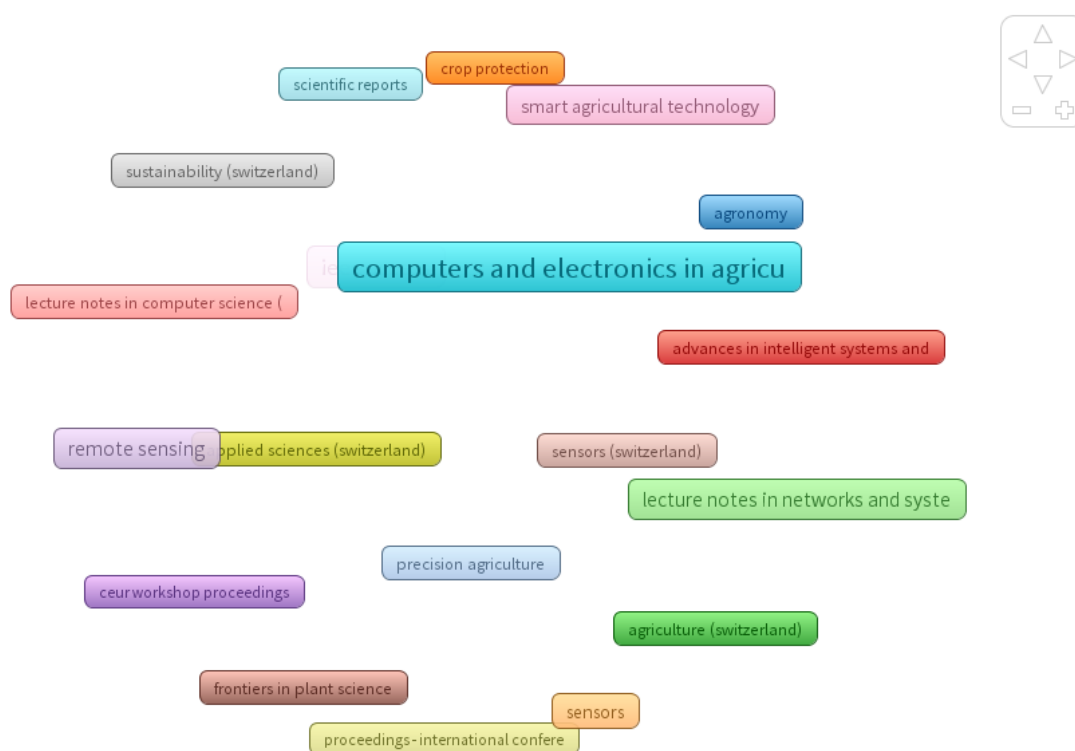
scientific reports

crop protection

smart agricultural technology

sustainability (switzerland)

agronomy

ie

computers and electronics in agricu

lecture notes in computer science (

advances in intelligent systems and

remote sensing

pplied sciences (switzerland)

sensors (switzerland)

lecture notes in networks and syste

precision agriculture

ceur workshop proceedings

agriculture (switzerland)

frontiers in plant science

sensors

proceedings- international confere